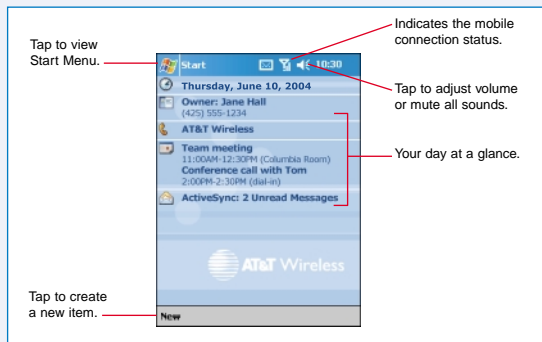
Tap to view Start Menu.

Indicates the mobile connection status.

Start

10:30

Tap to adjust volume or mute all sounds.

Thursday, June 10, 2004

Owner: Jane Hall
(425) 555-1234

AT&T Wireless

Team meeting
11:00AM-12:30PM (Columbia Room)
Conference call with Tom
2:00PM-2:30PM (dial-in)

Your day at a glance.

ActiveSync: 2 Unread Messages

AT&T Wireless

Tap to create a new item.

New